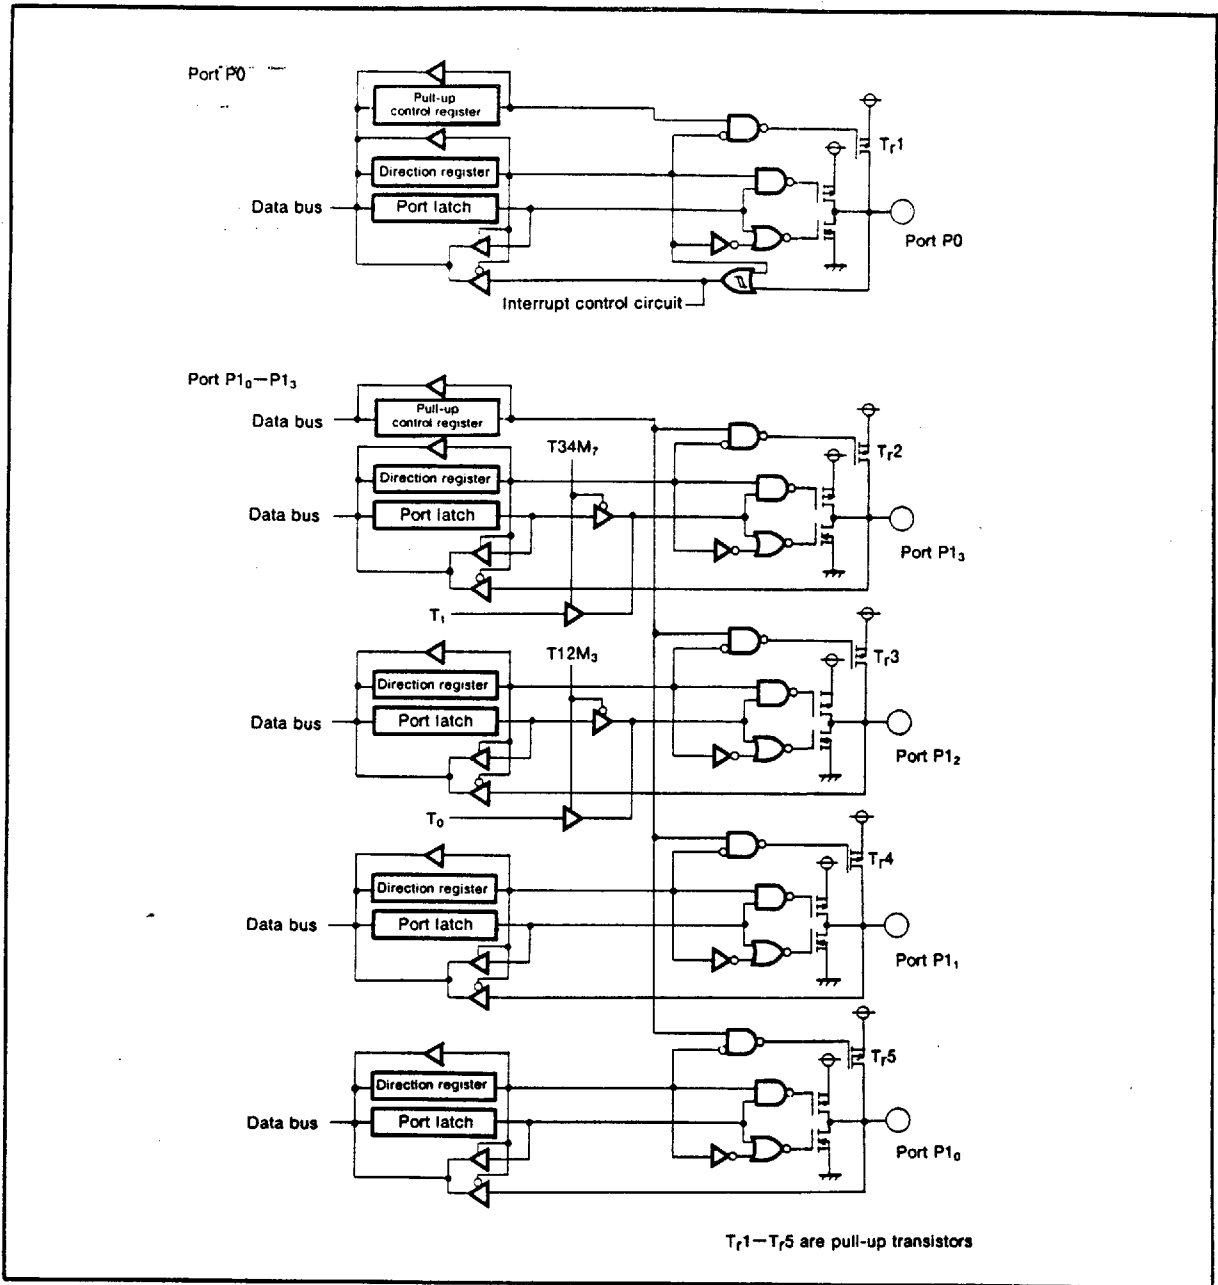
Port P0

Pull-up control register

Direction register

Data bus

Port latch

$T_r1$

Port P0

Interrupt control circuit

Port $P1_0$—$P1_3$

Data bus

Pull-up control register

Direction register

$T34M_7$

$T_r2$

Data bus

Port latch

Port $P1_3$

$T_1$

$T_r3$

$T12M_3$

Direction register

Data bus

Port latch

Port $P1_2$

$T_0$

$T_r4$

Direction register

Data bus

Port latch

Port $P1_1$

$T_r5$

Direction register

Data bus

Port latch

Port $P1_0$

$T_r1$—$T_r5$ are pull-up transistors